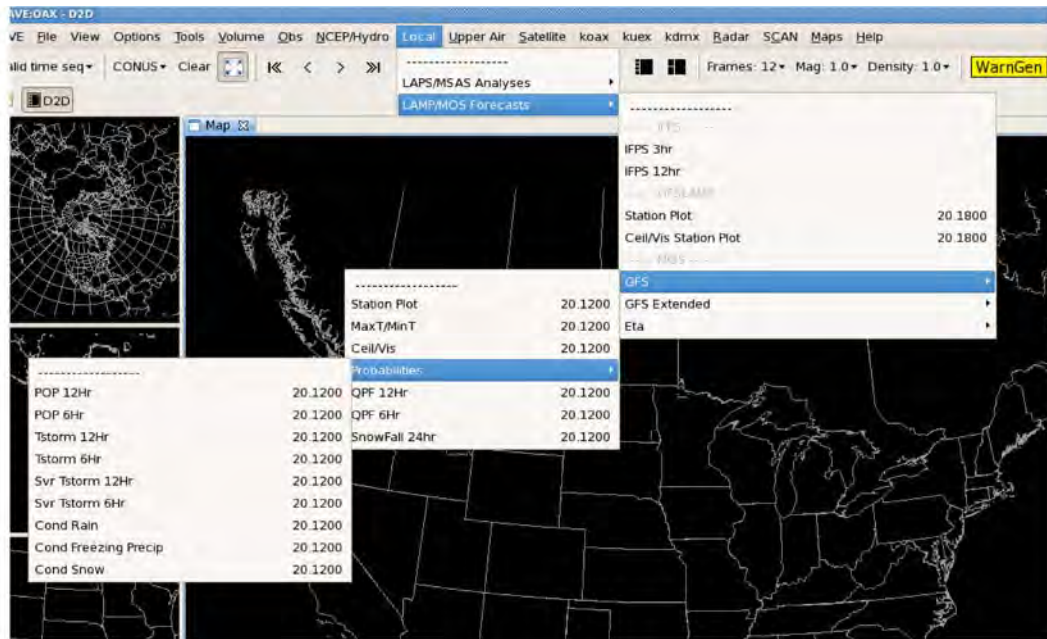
AVE:OAX - D2D

VE File View Options Tools Volume Obs NCEP/Hydro Local Upper Air Satellite koax kuex kdmx Radar SCAN Maps Help

alid time seq▾ CONUS▾ Clear Frames: 12▾ Mag: 1.0▾ Density: 1.0▾ WarnGen

D2D

Map

------------------
LAPS/MSAS Analyses
LAMP/MOS Forecasts

------------------
IFPS
IFPS 3hr
IFPS 12hr
GFSLAMP
Station Plot 20.1800
Ceil/Vis Station Plot 20.1800
MOS
GFS
GFS Extended
Eta

------------------
Station Plot 20.1200
MaxT/MinT 20.1200
Ceil/Vis 20.1200
Probabilities
QPF 12Hr 20.1200
QPF 6Hr 20.1200
SnowFall 24hr 20.1200

------------------
POP 12Hr 20.1200
POP 6Hr 20.1200
Tstorm 12Hr 20.1200
Tstorm 6Hr 20.1200
Svr Tstorm 12Hr 20.1200
Svr Tstorm 6Hr 20.1200
Cond Rain 20.1200
Cond Freezing Precip 20.1200
Cond Snow 20.1200